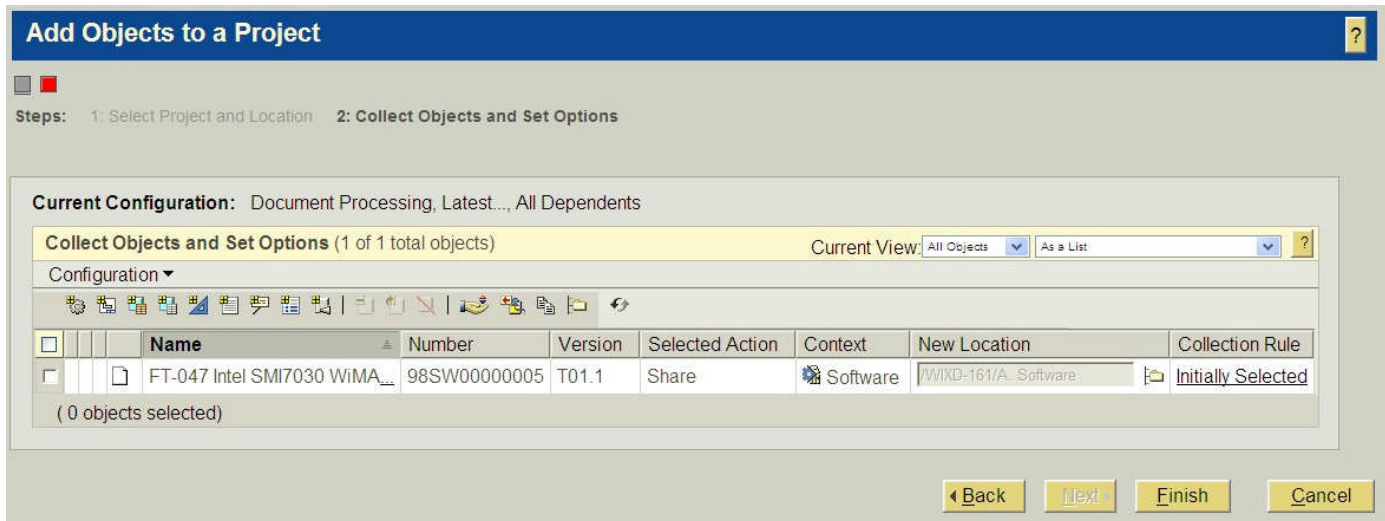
Add Objects to a Project

?

Steps: 1: Select Project and Location 2: Collect Objects and Set Options

Current Configuration: Document Processing, Latest..., All Dependents

Collect Objects and Set Options (1 of 1 total objects)

Current View: All Objects As a List ?

Configuration ▾

| | Name | Number | Version | Selected Action | Context | New Location | Collection Rule |
|---|---|---|---|---|---|---|---|
| | FT-047 Intel SMI7030 WiMA... | 98SW00000005 | T01.1 | Share | Software | /WIXD-161/A.. Software | Initially Selected |

( 0 objects selected)

◂ Back Next ▸ Finish Cancel